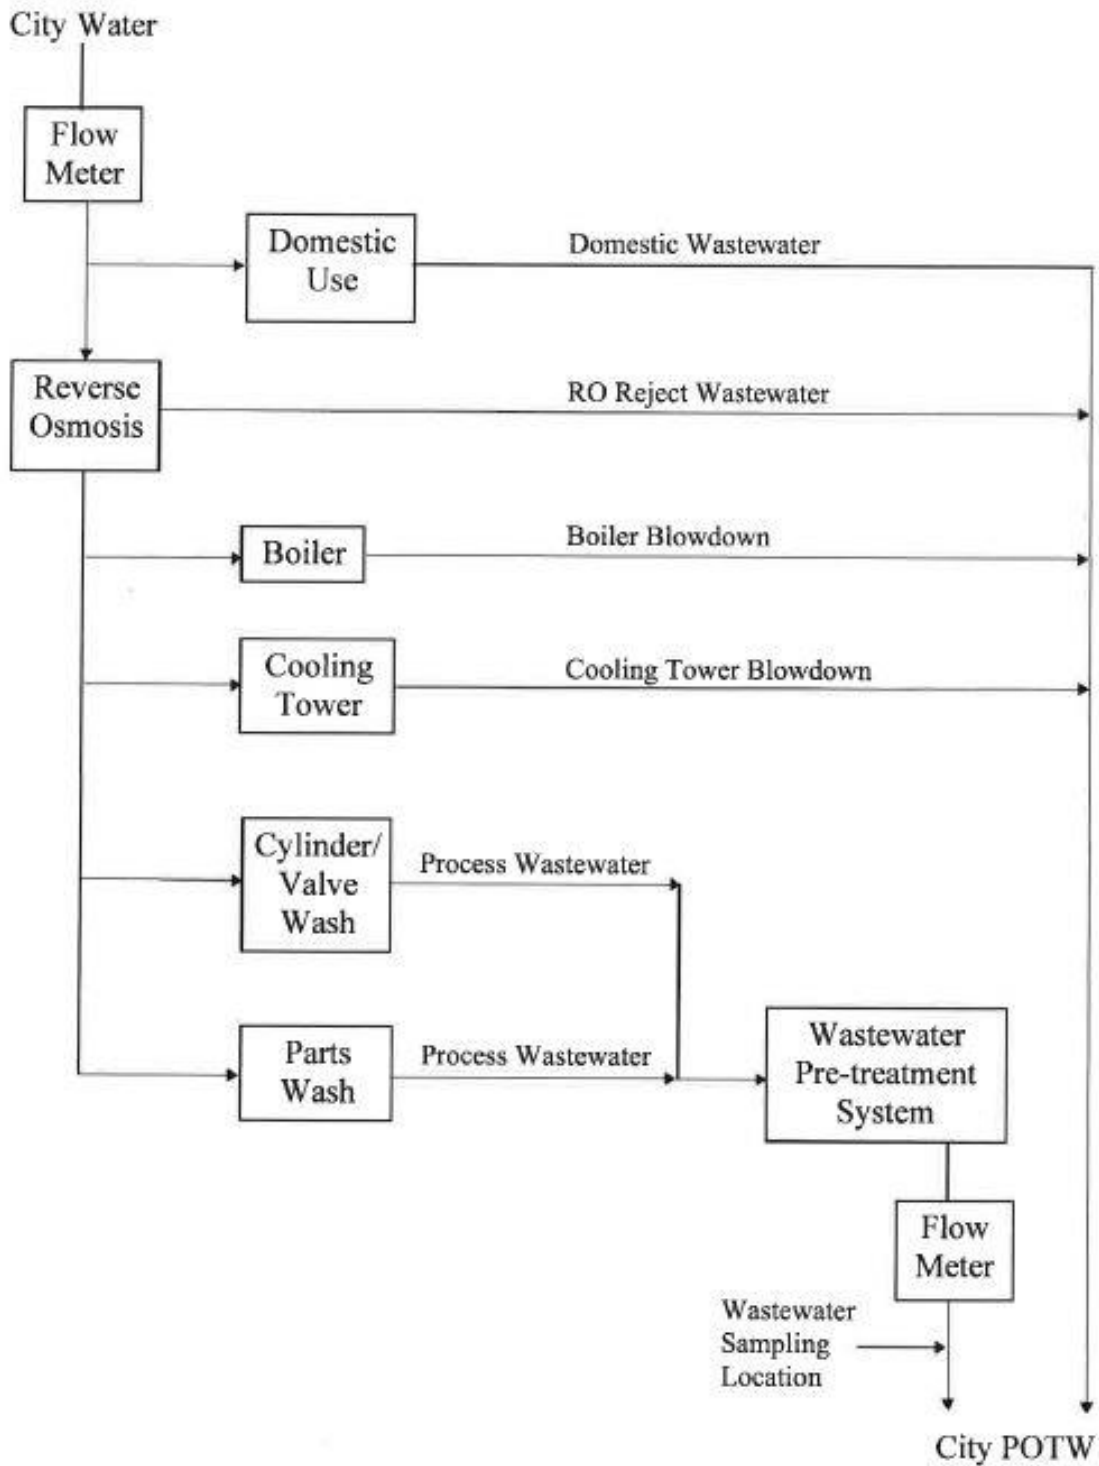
City Water

Flow Meter

Domestic Use

Domestic Wastewater

Reverse Osmosis

RO Reject Wastewater

Boiler

Boiler Blowdown

Cooling Tower

Cooling Tower Blowdown

Cylinder/ Valve Wash

Process Wastewater

Parts Wash

Process Wastewater

Wastewater Pre-treatment System

Flow Meter

Wastewater Sampling Location

City POTW